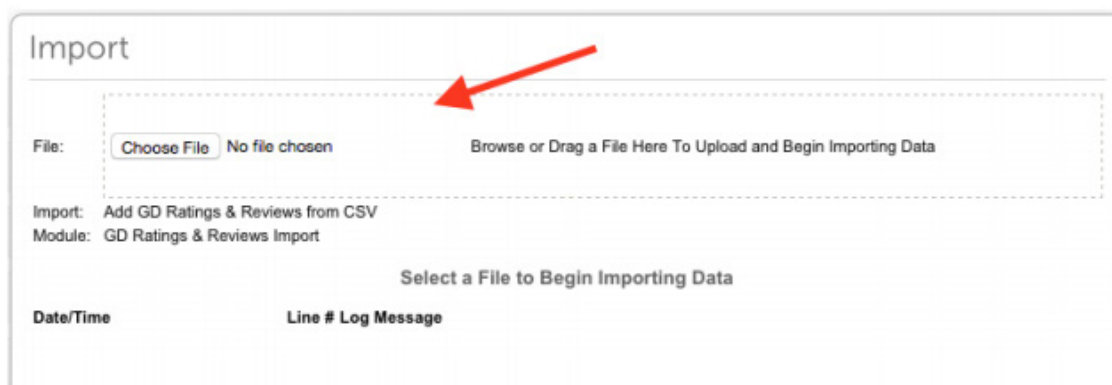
Import

File: Choose File No file chosen Browse or Drag a File Here To Upload and Begin Importing Data

Import: Add GD Ratings & Reviews from CSV
Module: GD Ratings & Reviews Import

Select a File to Begin Importing Data

Date/Time Line # Log Message